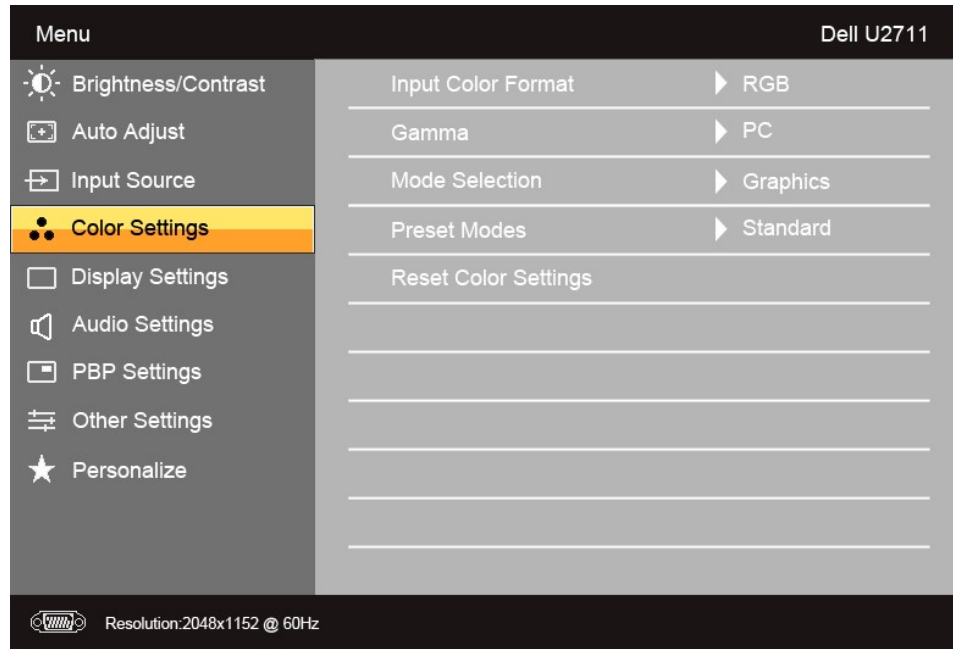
Menu

Dell U2711

Brightness/Contrast
Auto Adjust
Input Source
Color Settings
Display Settings
Audio Settings
PBP Settings
Other Settings
Personalize

| | |
|---|---|
| Input Color Format | RGB |
| Gamma | PC |
| Mode Selection | Graphics |
| Preset Modes | Standard |
| Reset Color Settings | |

Resolution:2048x1152 @ 60Hz